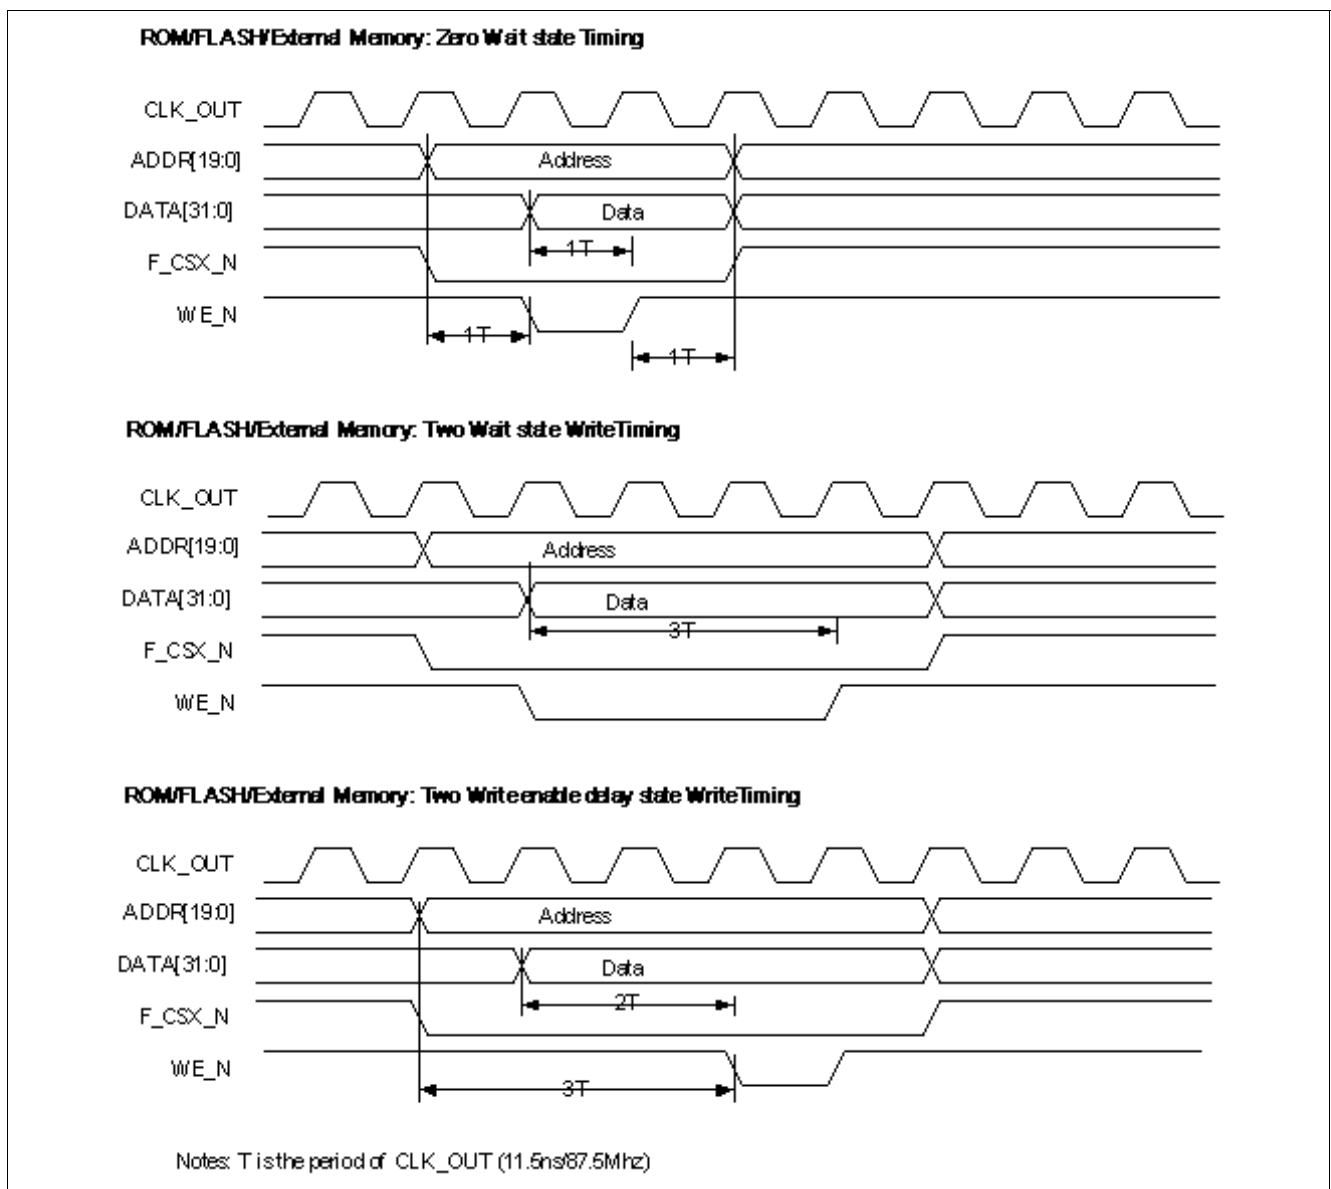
ROM/FLASH/External Memory: Zero Wait state Timing

CLK_OUT
ADDR[19:0]
Address
DATA[31:0]
Data
1T
F_CSX_N
WE_N
1T
1T

ROM/FLASH/External Memory: Two Wait state WriteTiming

CLK_OUT
ADDR[19:0]
Address
DATA[31:0]
Data
3T
F_CSX_N
WE_N

ROM/FLASH/External Memory: Two Write enable delay state WriteTiming

CLK_OUT
ADDR[19:0]
Address
DATA[31:0]
Data
2T
F_CSX_N
WE_N
3T

Notes: T is the period of CLK_OUT (11.5ns/87.5Mhz)